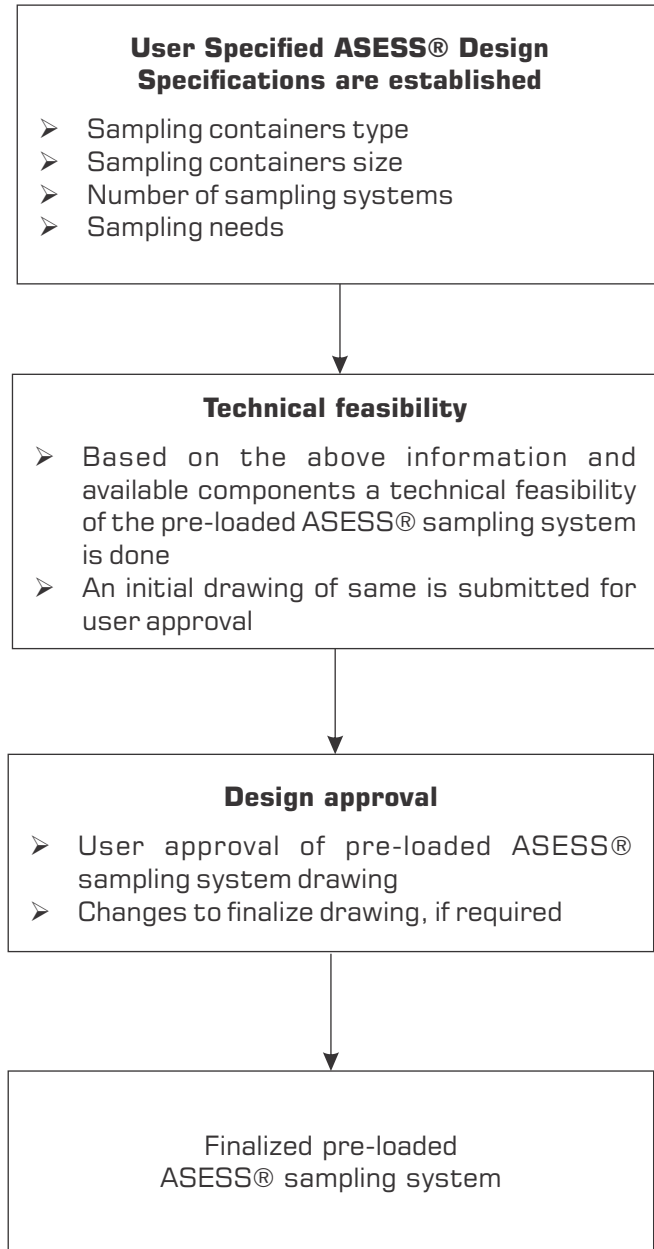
**User Specified ASESS® Design Specifications are established**

➢ Sampling containers type
➢ Sampling containers size
➢ Number of sampling systems
➢ Sampling needs

**Technical feasibility**

➢ Based on the above information and available components a technical feasibility of the pre-loaded ASESS® sampling system is done
➢ An initial drawing of same is submitted for user approval

**Design approval**

➢ User approval of pre-loaded ASESS® sampling system drawing
➢ Changes to finalize drawing, if required

Finalized pre-loaded ASESS® sampling system